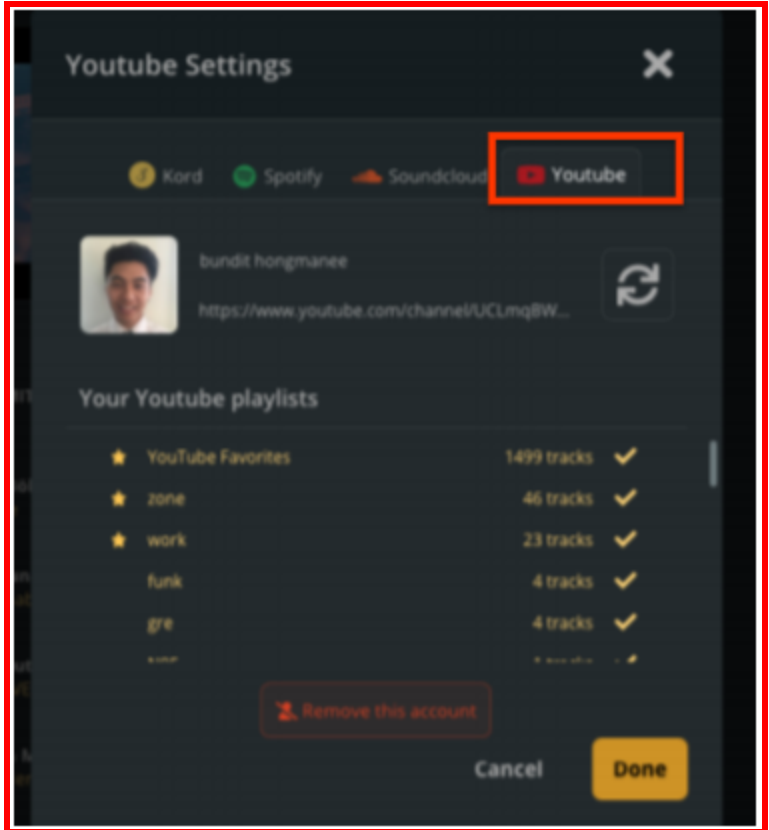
Youtube Settings

Kord Spotify Soundcloud Youtube

bundit hongmanee

https://www.youtube.com/channel/UCLmqBW...

Your Youtube playlists

| | | |
|---|---|---|
| YouTube Favorites | 1499 tracks | ✓ |
| zone | 46 tracks | ✓ |
| work | 23 tracks | ✓ |
| funk | 4 tracks | ✓ |
| gre | 4 tracks | ✓ |
| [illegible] | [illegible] | |

Remove this account

Cancel

Done